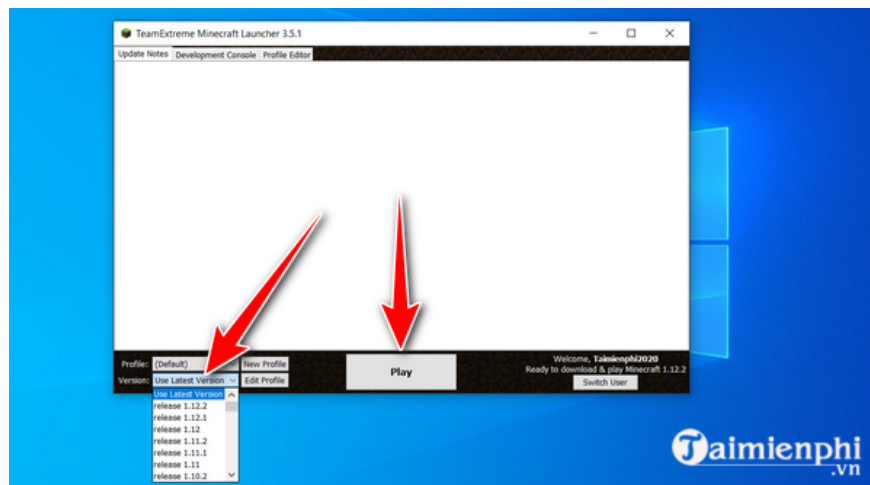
TeamExtreme Minecraft Launcher 3.5.1

Update Notes
Development Console
Profile Editor

Profile: (Default)
New Profile
Version: Use Latest Version
Edit Profile

Use Latest Version
release 1.12.2
release 1.12.1
release 1.12
release 1.11.2
release 1.11.1
release 1.11
release 1.10.2

Play

Welcome, Taimienphi2020
Ready to download & play Minecraft 1.12.2
Switch User

Taimienphi
.vn